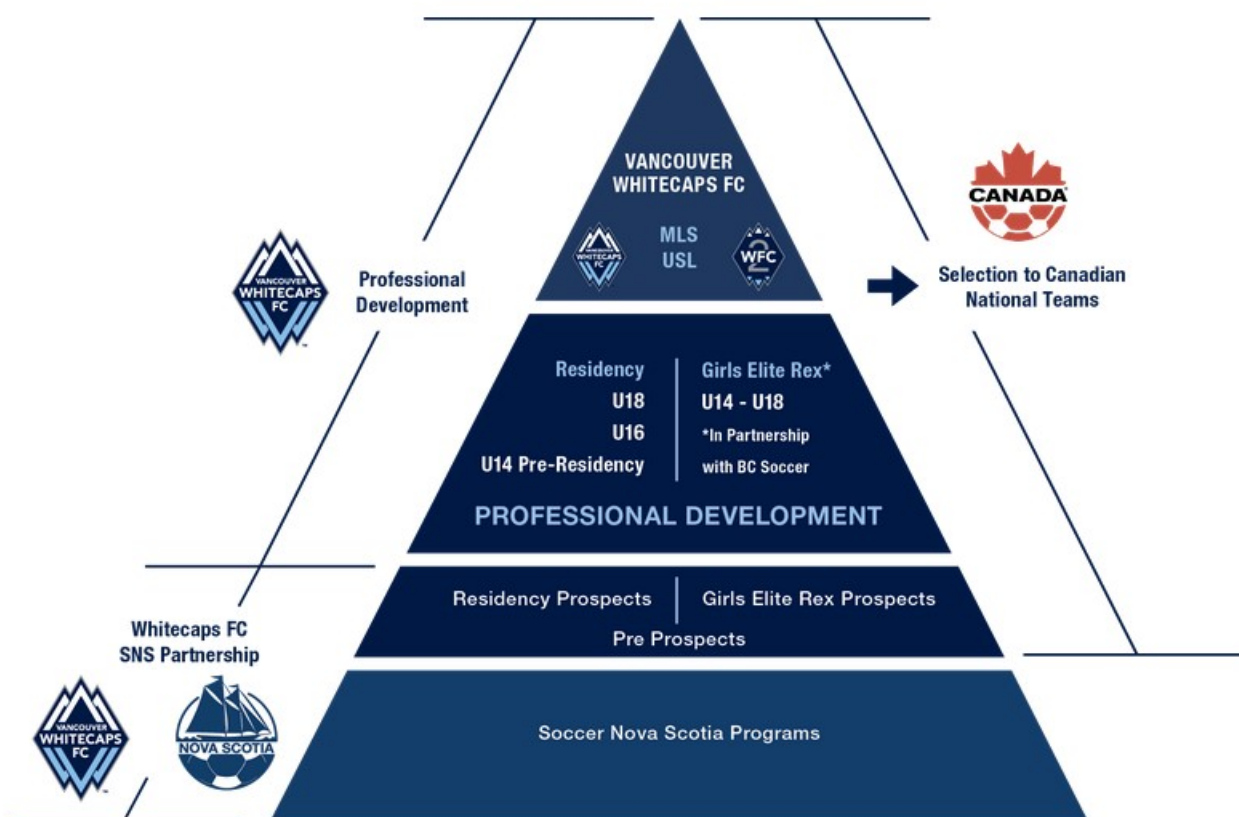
VANCOUVER WHITECAPS FC

VANCOUVER WHITECAPS FC

MLS
USL

WFC 2

CANADA

VANCOUVER WHITECAPS FC

Professional Development

Selection to Canadian National Teams

Residency
U18
U16
U14 Pre-Residency

Girls Elite Rex*
U14 - U18
*In Partnership with BC Soccer

PROFESSIONAL DEVELOPMENT

Residency Prospects | Girls Elite Rex Prospects
Pre Prospects

Whitecaps FC SNS Partnership

VANCOUVER WHITECAPS FC

NOVA SCOTIA

Soccer Nova Scotia Programs